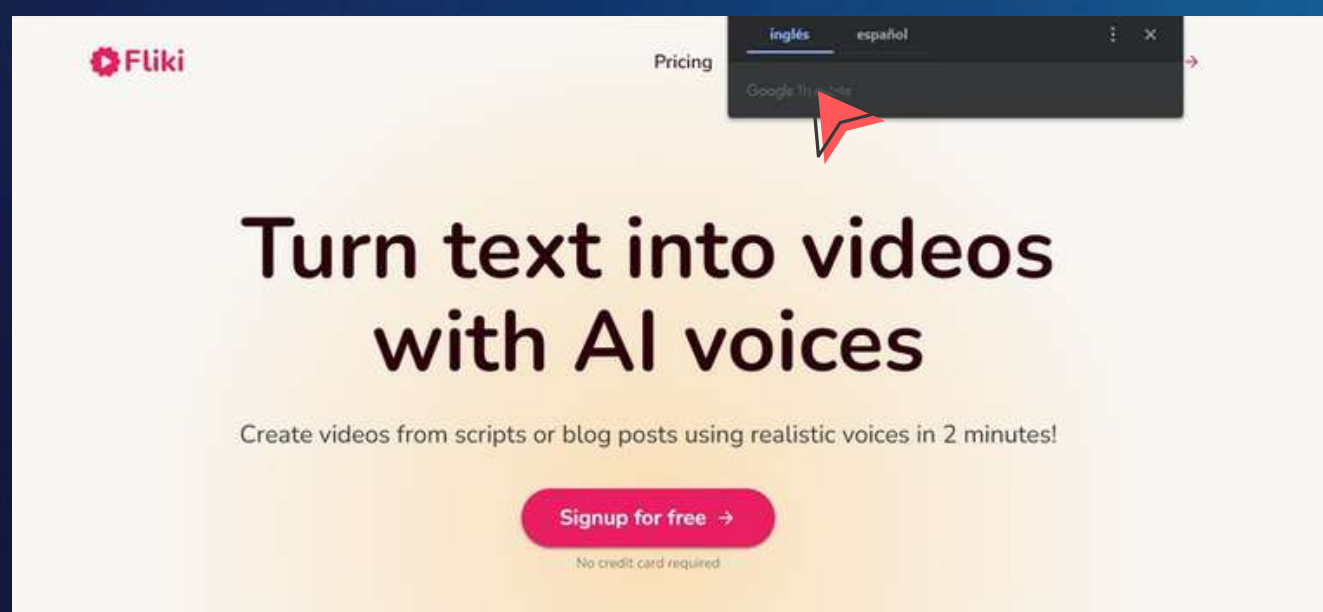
Fliki

Pricing

inglés español

Google Tr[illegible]ate

Turn text into videos with AI voices

Create videos from scripts or blog posts using realistic voices in 2 minutes!

Signup for free →

No credit card required